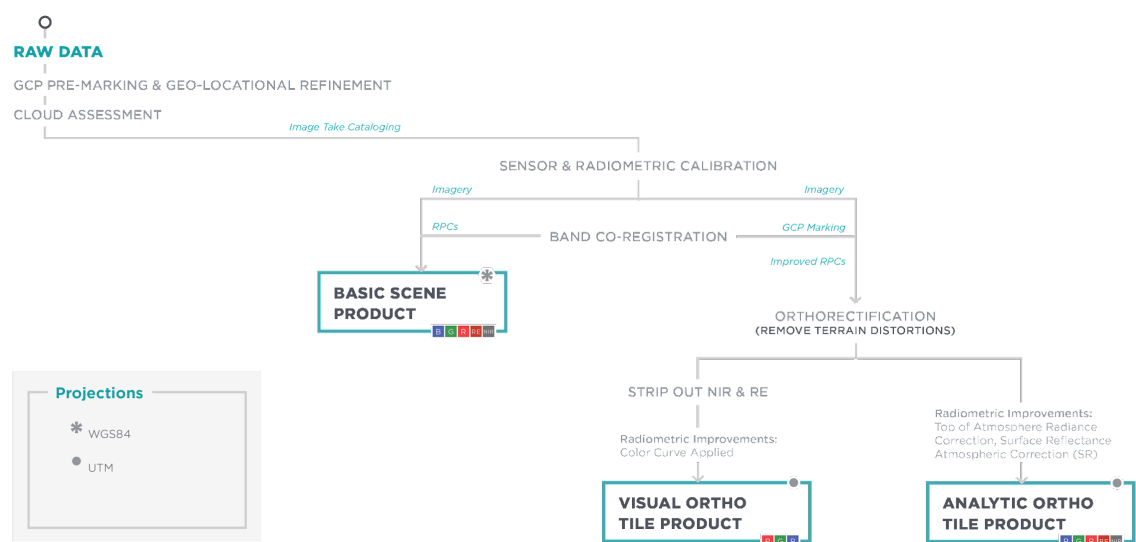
RAW DATA

GCP PRE-MARKING & GEO-LOCATIONAL REFINEMENT

CLOUD ASSESSMENT

Image Take Cataloging

SENSOR & RADIOMETRIC CALIBRATION

Imagery

Imagery

RPCs

BAND CO-REGISTRATION

GCP Marking

Improved RPCs

BASIC SCENE PRODUCT

B G R RE NIR

ORTHORECTIFICATION
(REMOVE TERRAIN DISTORTIONS)

Projections

✱ WGS84

● UTM

STRIP OUT NIR & RE

Radiometric Improvements:
Color Curve Applied

Radiometric Improvements:
Top of Atmosphere Radiance Correction, Surface Reflectance Atmospheric Correction (SR)

VISUAL ORTHO TILE PRODUCT

R G B

ANALYTIC ORTHO TILE PRODUCT

B G R RE NIR